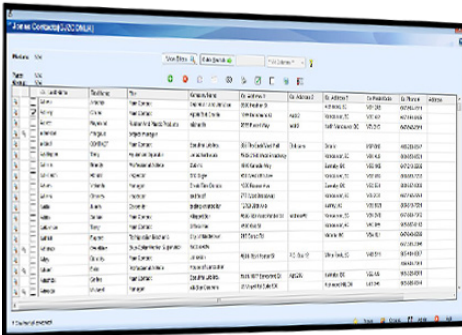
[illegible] Contacts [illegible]

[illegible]

| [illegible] | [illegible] | Title | Company Name | Co. Address 1 | Co. Address 2 | Co. Address 3 | Co. PostalCode | Co. Phone | Address |
|---|---|---|---|---|---|---|---|---|---|
| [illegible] | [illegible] | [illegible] | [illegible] | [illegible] | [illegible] | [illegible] | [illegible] | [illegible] | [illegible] |

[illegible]